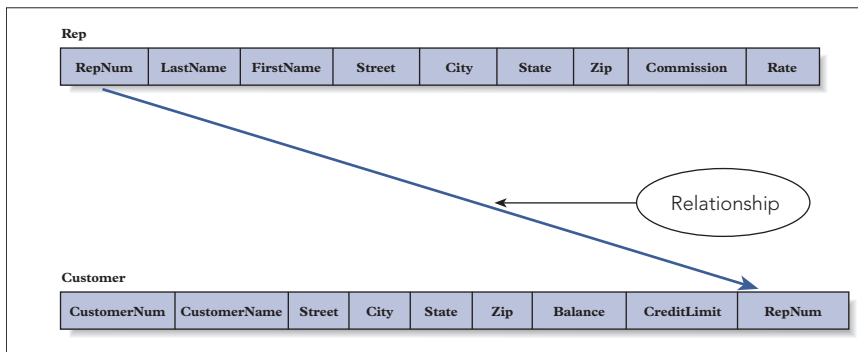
Rep

| RepNum | LastName | FirstName | Street | City | State | Zip | Commission | Rate |
|---|---|---|---|---|---|---|---|---|

Relationship

Customer

| CustomerNum | CustomerName | Street | City | State | Zip | Balance | CreditLimit | RepNum |
|---|---|---|---|---|---|---|---|---|